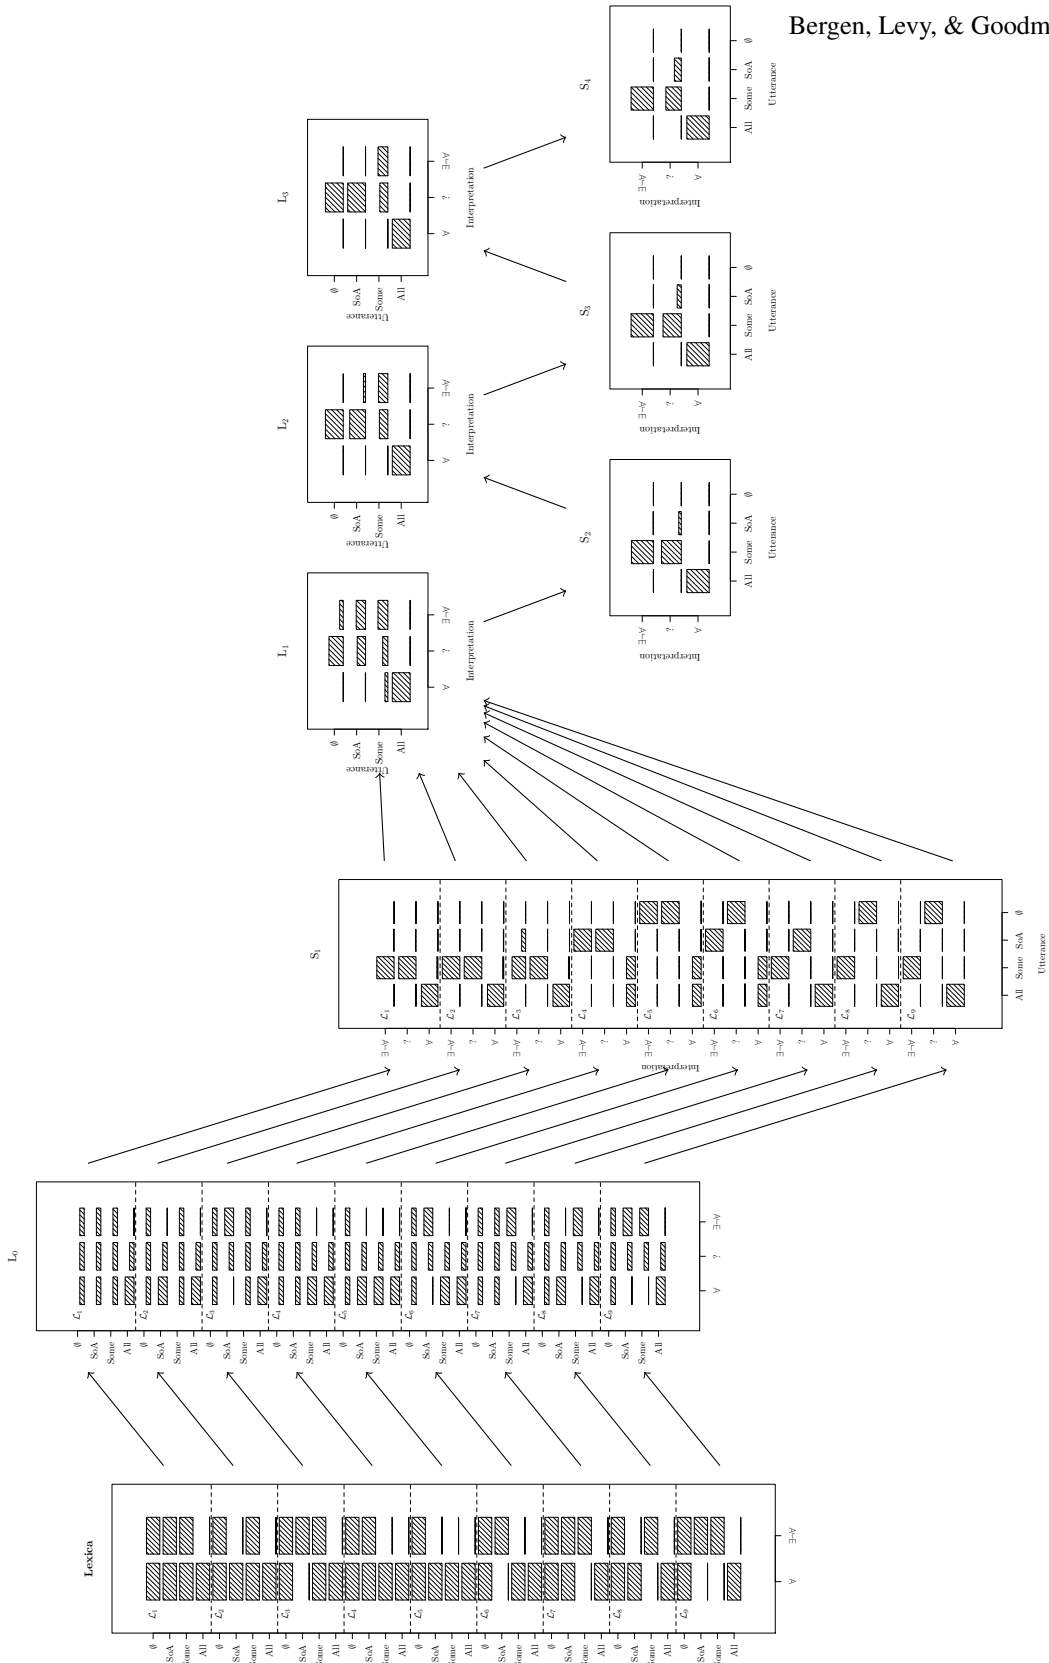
Bergen, Levy, & Goodm

L$_3$

$\emptyset$ SoA Some All

Utterance

$\forall$ ? $\exists\neg\forall$

Interpretation

L$_2$

$\emptyset$ SoA Some All

Utterance

$\forall$ ? $\exists\neg\forall$

Interpretation

L$_1$

$\emptyset$ SoA Some All

Utterance

$\forall$ ? $\exists\neg\forall$

Interpretation

S$_4$

$\exists\neg\forall$ ? $\forall$

Interpretation

All Some SoA $\emptyset$

Utterance

S$_3$

$\exists\neg\forall$ ? $\forall$

Interpretation

All Some SoA $\emptyset$

Utterance

S$_2$

$\exists\neg\forall$ ? $\forall$

Interpretation

All Some SoA $\emptyset$

Utterance

S$_1$

$\mathcal{L}_1$ $\mathcal{L}_2$ $\mathcal{L}_3$ $\mathcal{L}_4$ $\mathcal{L}_5$ $\mathcal{L}_6$ $\mathcal{L}_7$ $\mathcal{L}_8$ $\mathcal{L}_9$

$\exists\neg\forall$ ? $\forall$ $\exists\neg\forall$ ? $\forall$ $\exists\neg\forall$ ? $\forall$ $\exists\neg\forall$ ? $\forall$ $\exists\neg\forall$ ? $\forall$ $\exists\neg\forall$ ? $\forall$ $\exists\neg\forall$ ? $\forall$ $\exists\neg\forall$ ? $\forall$ $\exists\neg\forall$ ? $\forall$

Interpretation

All Some SoA $\emptyset$

Utterance

L$_0$

$\mathcal{L}_1$ $\mathcal{L}_2$ $\mathcal{L}_3$ $\mathcal{L}_4$ $\mathcal{L}_5$ $\mathcal{L}_6$ $\mathcal{L}_7$ $\mathcal{L}_8$ $\mathcal{L}_9$

$\emptyset$ SoA Some All $\emptyset$ SoA Some All $\emptyset$ SoA Some All $\emptyset$ SoA Some All $\emptyset$ SoA Some All $\emptyset$ SoA Some All $\emptyset$ SoA Some All $\emptyset$ SoA Some All $\emptyset$ SoA Some All

$\forall$ ? $\exists\neg\forall$

Lexica

$\mathcal{L}_1$ $\mathcal{L}_2$ $\mathcal{L}_3$ $\mathcal{L}_4$ $\mathcal{L}_5$ $\mathcal{L}_6$ $\mathcal{L}_7$ $\mathcal{L}_8$ $\mathcal{L}_9$

$\emptyset$ SoA Some All $\emptyset$ SoA Some All $\emptyset$ SoA Some All $\emptyset$ SoA Some All $\emptyset$ SoA Some All $\emptyset$ SoA Some All $\emptyset$ SoA Some All $\emptyset$ SoA Some All $\emptyset$ SoA Some All

$\forall$ $\exists\neg\forall$